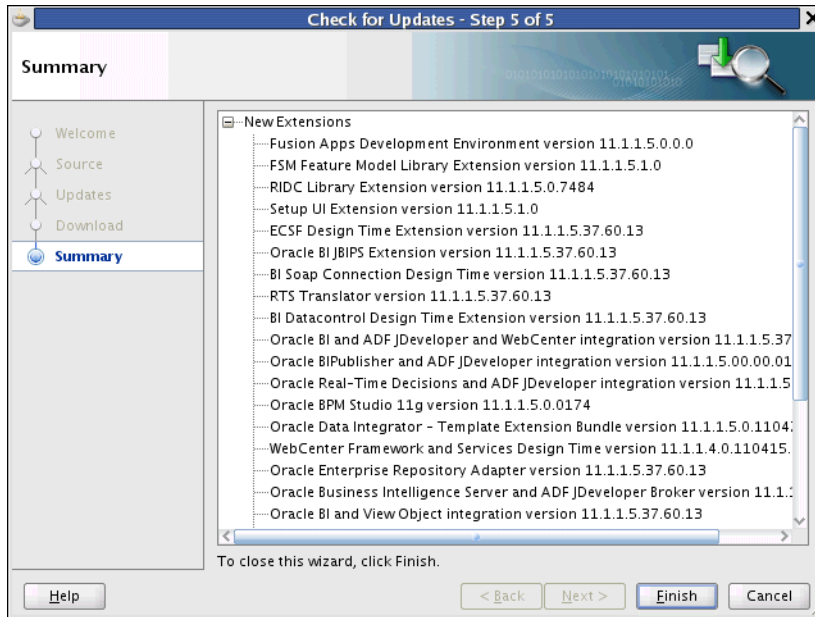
Check for Updates - Step 5 of 5

Summary

Welcome
Source
Updates
Download
Summary

New Extensions
Fusion Apps Development Environment version 11.1.1.5.0.0.0
FSM Feature Model Library Extension version 11.1.1.5.1.0
RIDC Library Extension version 11.1.1.5.0.7484
Setup UI Extension version 11.1.1.5.1.0
ECSF Design Time Extension version 11.1.1.5.37.60.13
Oracle BI JBIPS Extension version 11.1.1.5.37.60.13
BI Soap Connection Design Time version 11.1.1.5.37.60.13
RTS Translator version 11.1.1.5.37.60.13
BI Datacontrol Design Time Extension version 11.1.1.5.37.60.13
Oracle BI and ADF JDeveloper and WebCenter integration version 11.1.1.5.37
Oracle BIPublisher and ADF JDeveloper integration version 11.1.1.5.00.00.01
Oracle Real-Time Decisions and ADF JDeveloper integration version 11.1.1.5
Oracle BPM Studio 11g version 11.1.1.5.0.0174
Oracle Data Integrator - Template Extension Bundle version 11.1.1.5.0.1104
WebCenter Framework and Services Design Time version 11.1.1.4.0.110415.
Oracle Enterprise Repository Adapter version 11.1.1.5.37.60.13
Oracle Business Intelligence Server and ADF JDeveloper Broker version 11.1.
Oracle BI and View Object integration version 11.1.1.5.37.60.13

To close this wizard, click Finish.

Help
< Back
Next >
Finish
Cancel